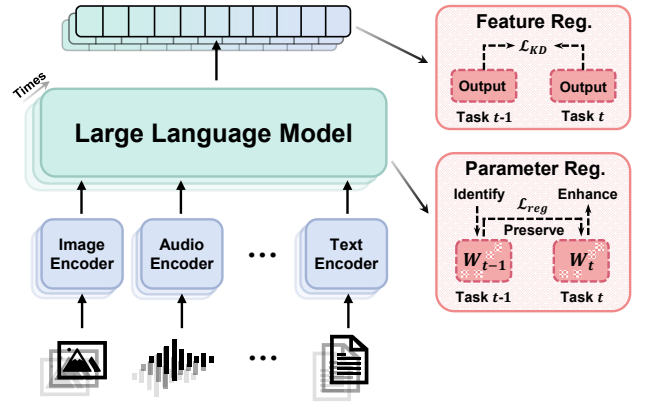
Times

Large Language Model

Image Encoder

Audio Encoder

...

Text Encoder

...

Feature Reg.

$\mathcal{L}_{KD}$

Output

Output

Task $t$-1

Task $t$

Parameter Reg.

Identify

Enhance

$\mathcal{L}_{reg}$

Preserve

$W_{t-1}$

$W_t$

Task $t$-1

Task $t$